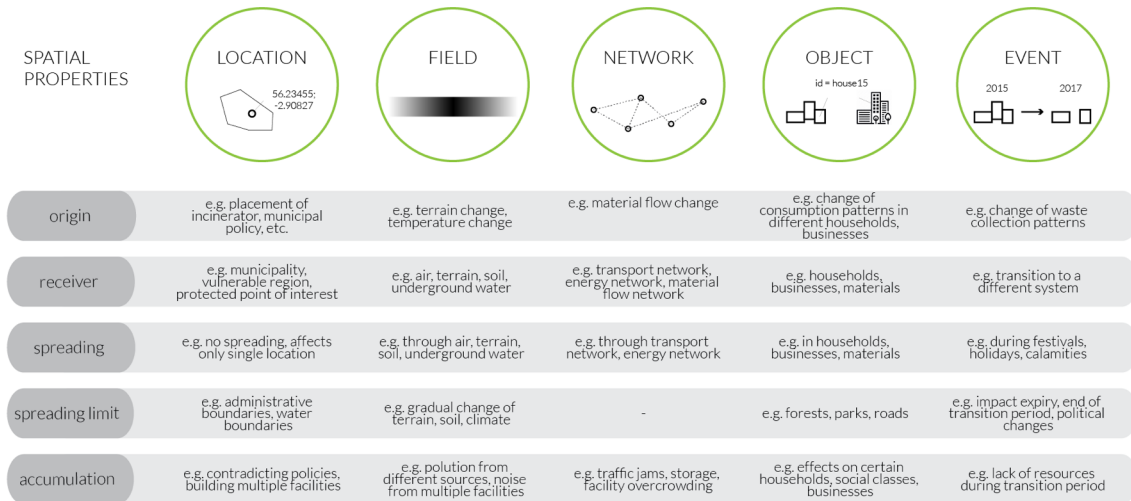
SPATIAL PROPERTIES

| | LOCATION | FIELD | NETWORK | OBJECT | EVENT |
|---|---|---|---|---|---|
| | 56.23455; -2.90827 | | | id = house15 | 2015 → 2017 |
| origin | e.g. placement of incinerator, municipal policy, etc. | e.g. terrain change, temperature change | e.g. material flow change | e.g. change of consumption patterns in different households, businesses | e.g. change of waste collection patterns |
| receiver | e.g. municipality, vulnerable region, protected point of interest | e.g. air, terrain, soil, underground water | e.g. transport network, energy network, material flow network | e.g. households, businesses, materials | e.g. transition to a different system |
| spreading | e.g. no spreading, affects only single location | e.g. through air, terrain, soil, underground water | e.g. through transport network, energy network | e.g. in households, businesses, materials | e.g. during festivals, holidays, calamities |
| spreading limit | e.g. administrative boundaries, water boundaries | e.g. gradual change of terrain, soil, climate | - | e.g. forests, parks, roads | e.g. impact expiry, end of transition period, political changes |
| accumulation | e.g. contradicting policies, building multiple facilities | e.g. polution from different sources, noise from multiple facilities | e.g. traffic jams, storage, facility overcrowding | e.g. effects on certain households, social classes, businesses | e.g. lack of resources during transition period |